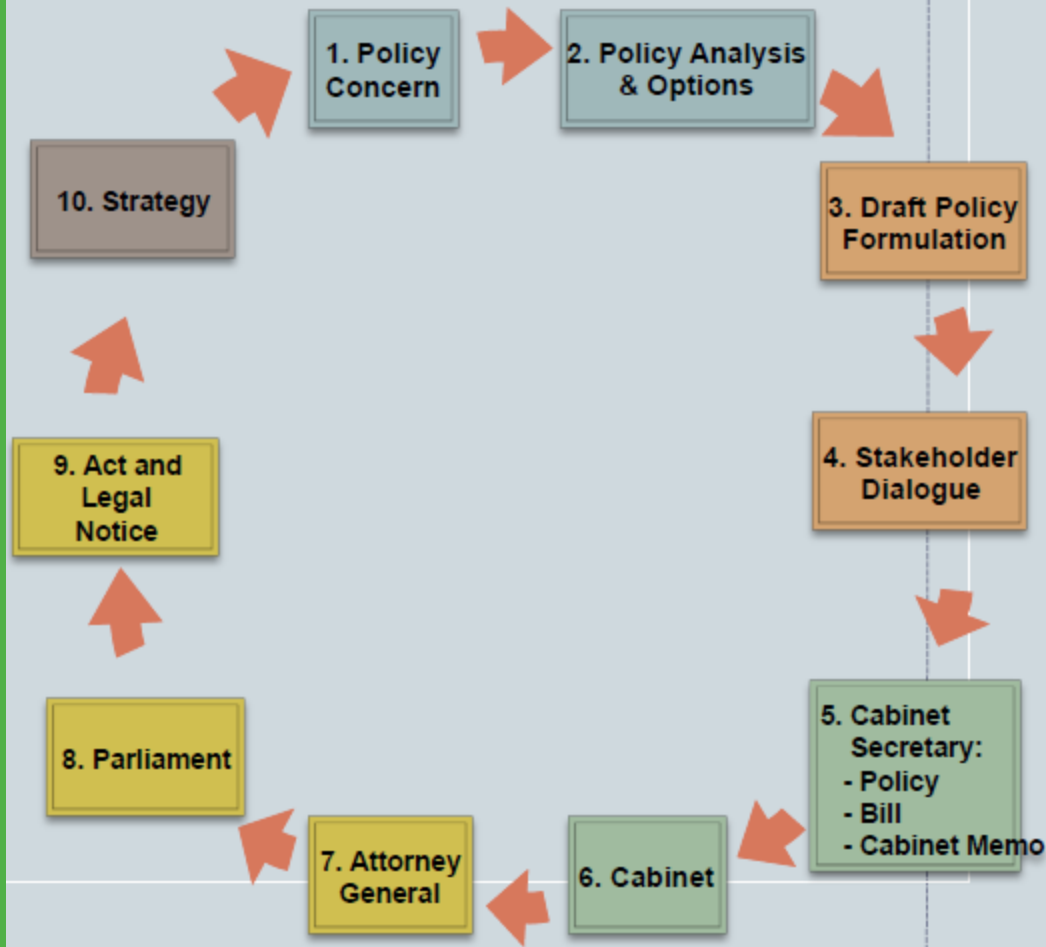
1. Policy Concern

2. Policy Analysis & Options

3. Draft Policy Formulation

4. Stakeholder Dialogue

5. Cabinet Secretary:
- Policy
- Bill
- Cabinet Memo

6. Cabinet

7. Attorney General

8. Parliament

9. Act and Legal Notice

10. Strategy